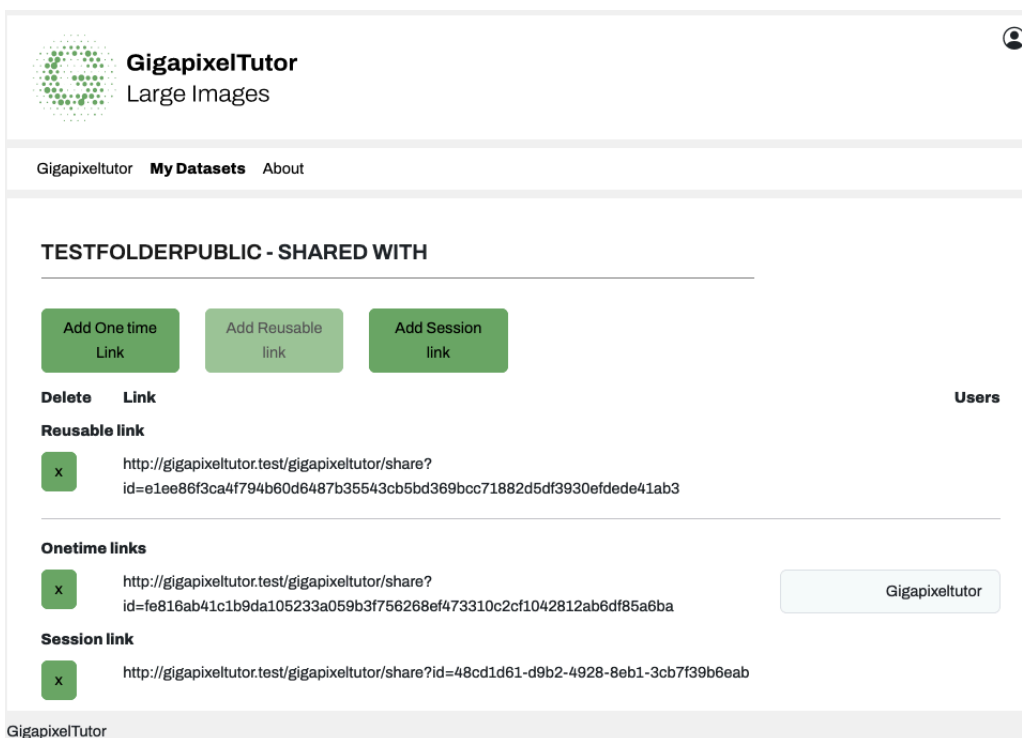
GigapixelTutor
Large Images

Gigapixeltutor My Datasets About

TESTFOLDERPUBLIC - SHARED WITH

Add One time Link

Add Reusable link

Add Session link

| Delete | Link | Users |
|---|---|---|
| Reusable link | | |
| x | http://gigapixeltutor.test/gigapixeltutor/share?id=e1ee86f3ca4f794b60d6487b35543cb5bd369bcc71882d5df3930efdede41ab3 | |
| Onetime links | | |
| x | http://gigapixeltutor.test/gigapixeltutor/share?id=fe816ab41c1b9da105233a059b3f756268ef473310c2cf1042812ab6df85a6ba | Gigapixeltutor |
| Session link | | |
| x | http://gigapixeltutor.test/gigapixeltutor/share?id=48cd1d61-d9b2-4928-8eb1-3cb7f39b6eab | |

GigapixelTutor